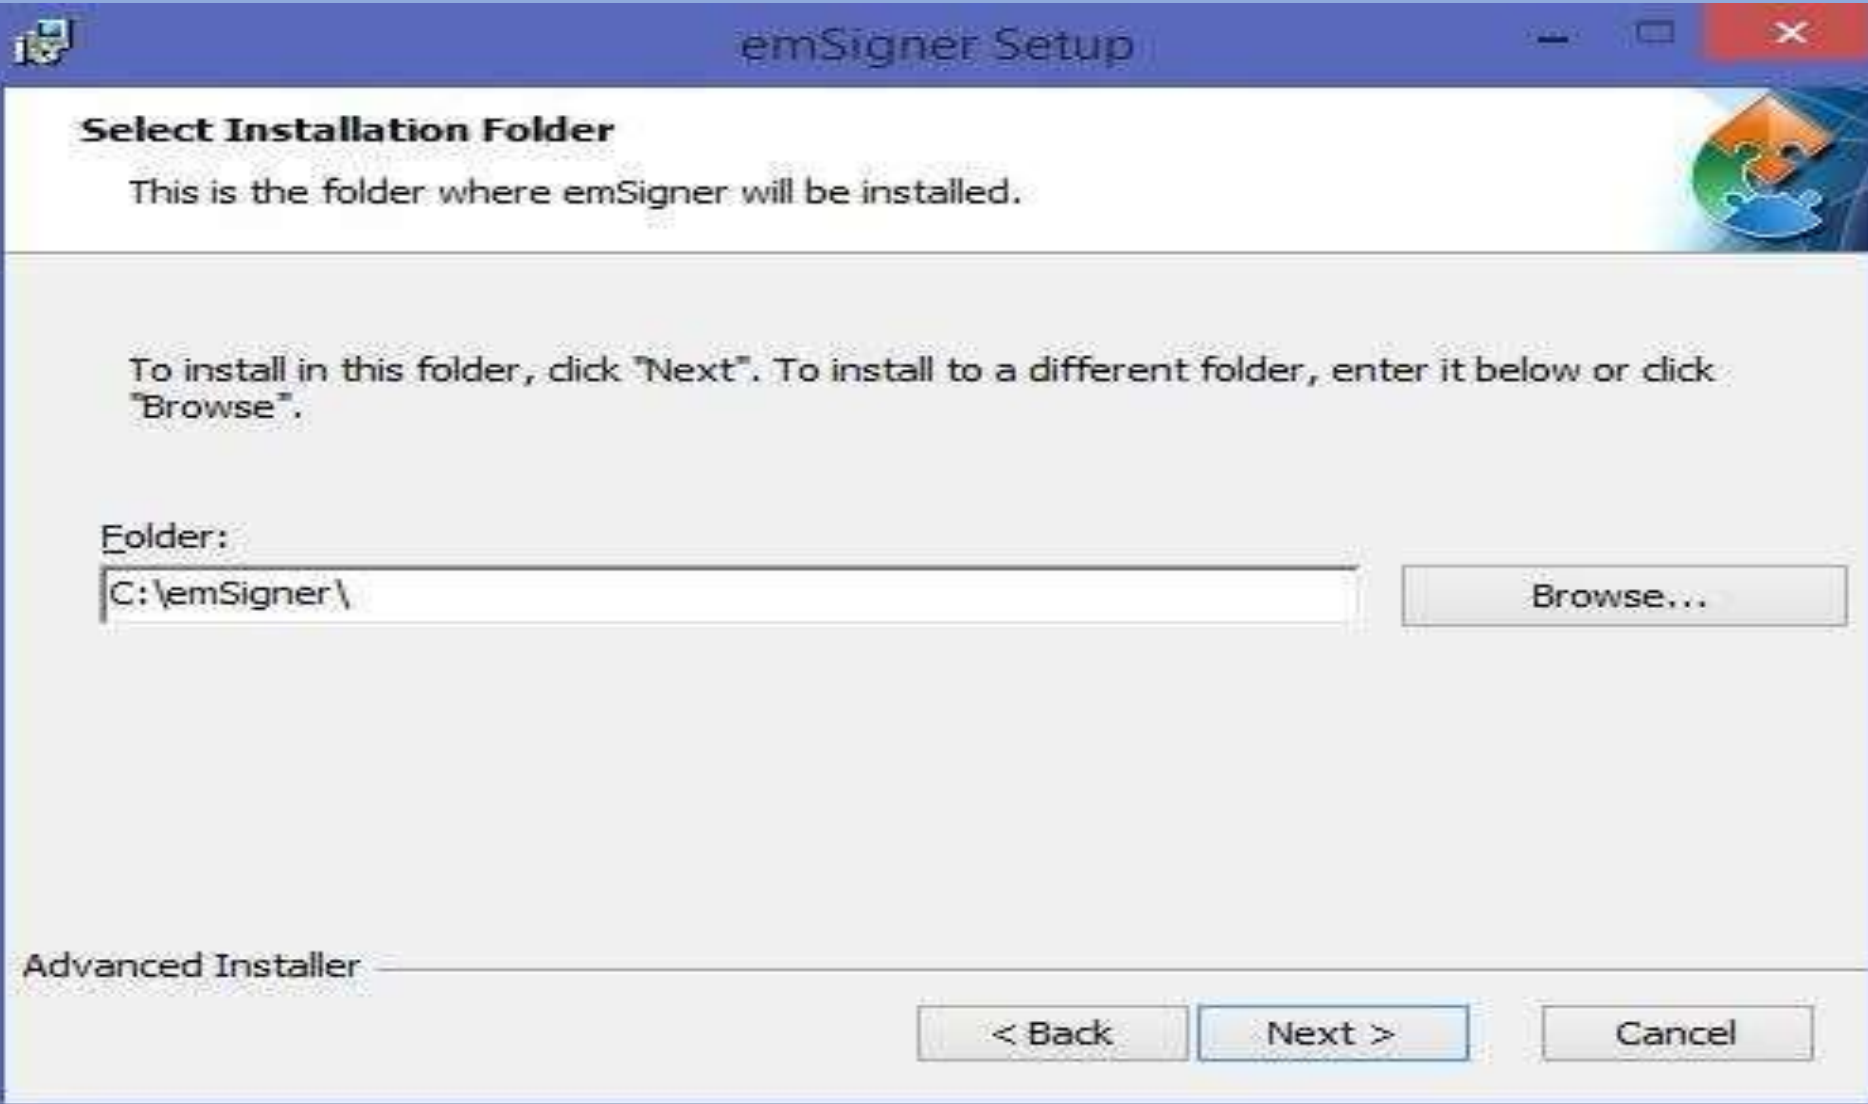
emSigner Setup

Select Installation Folder

This is the folder where emSigner will be installed.

To install in this folder, click "Next". To install to a different folder, enter it below or click "Browse".

Folder:

C:\emSigner\

Browse...

Advanced Installer

< Back

Next >

Cancel